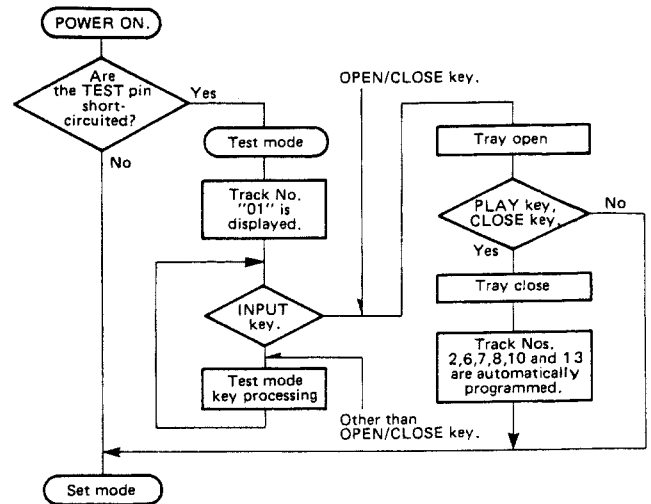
POWER ON.

Are the TEST pin short-circuited?

Yes

No

Test mode

Track No. "01" is displayed.

INPUT key.

Test mode key processing

OPEN/CLOSE key.

Tray open

PLAY key, CLOSE key,

No

Yes

Tray close

Track Nos. 2,6,7,8,10 and 13 are automatically programmed.

Other than OPEN/CLOSE key.

Set mode